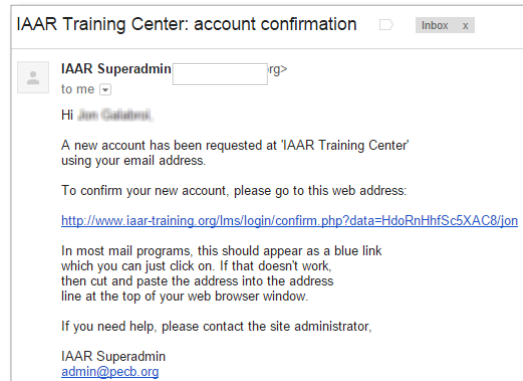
IAAR Training Center: account confirmation

Inbox x

IAAR Superadmin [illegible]rg>

to me

Hi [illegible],

A new account has been requested at 'IAAR Training Center' using your email address.

To confirm your new account, please go to this web address:

http://www.iaar-training.org/lms/login/confirm.php?data=HdoRnHhfSc5XAC8/jon

In most mail programs, this should appear as a blue link which you can just click on. If that doesn't work, then cut and paste the address into the address line at the top of your web browser window.

If you need help, please contact the site administrator,

IAAR Superadmin
admin@pecb.org